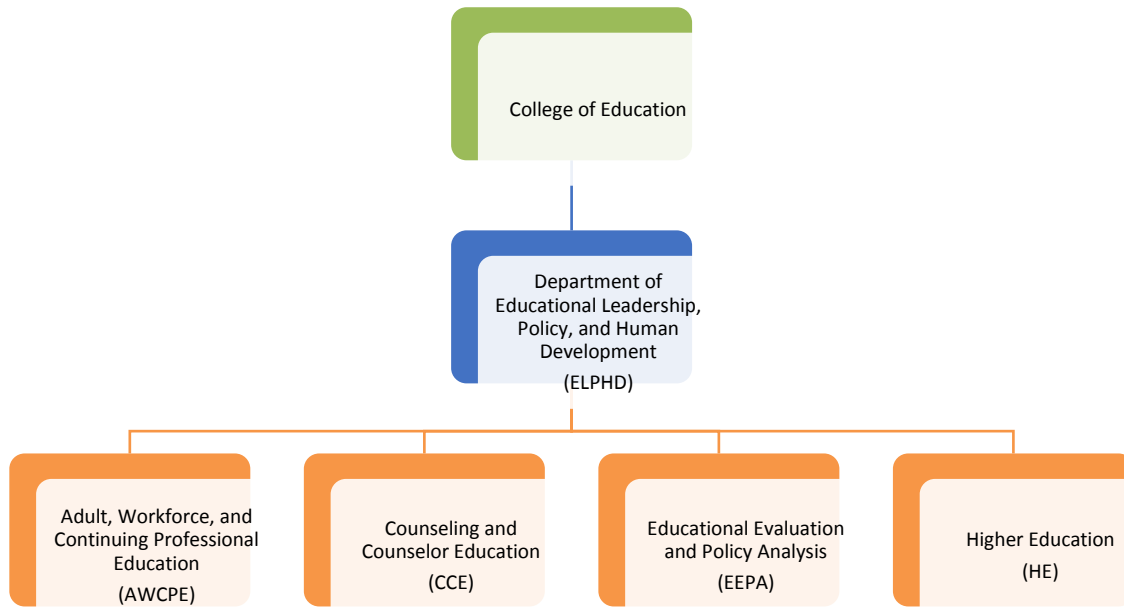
College of Education

Department of Educational Leadership, Policy, and Human Development
(ELPHD)

Adult, Workforce, and Continuing Professional Education
(AWCPE)

Counseling and Counselor Education
(CCE)

Educational Evaluation and Policy Analysis
(EEPA)

Higher Education
(HE)